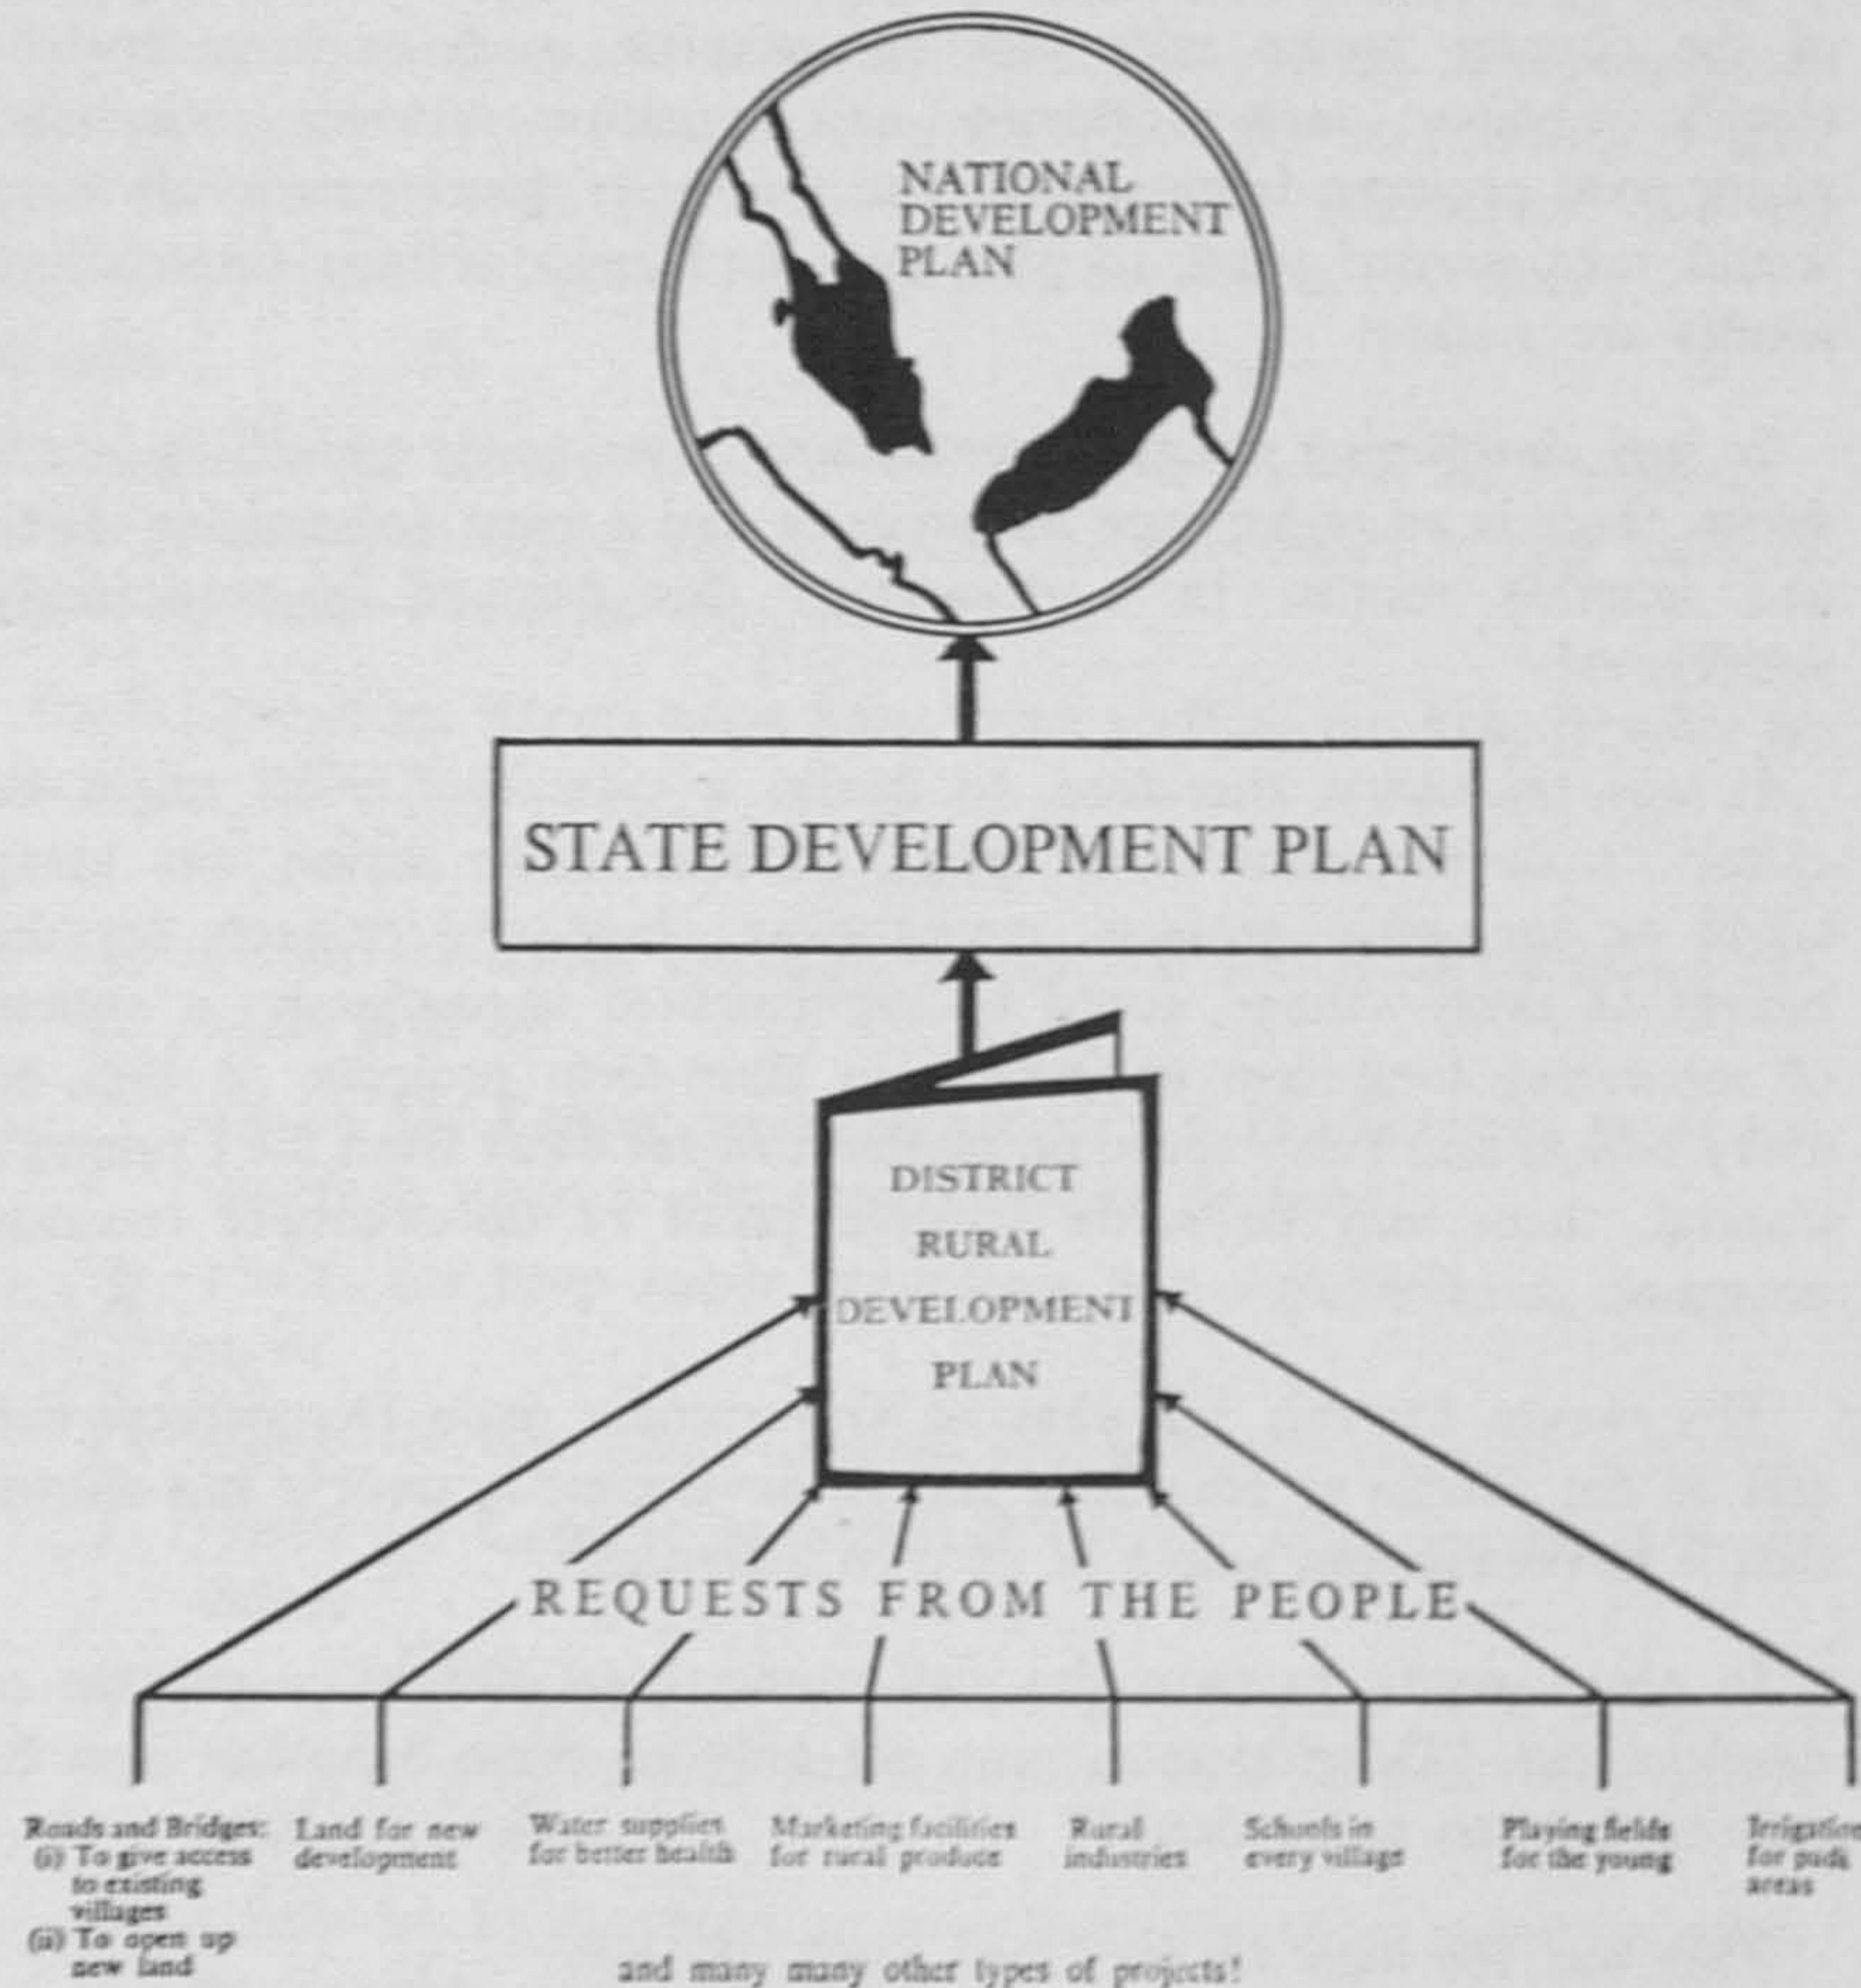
NATIONAL DEVELOPMENT PLAN

STATE DEVELOPMENT PLAN

DISTRICT RURAL DEVELOPMENT PLAN

REQUESTS FROM THE PEOPLE

Roads and Bridges:
(i) To give access to existing villages
(ii) To open up new land

Land for new development

Water supplies for better health

Marketing facilities for rural produce

Rural industries

Schools in every village

Playing fields for the young

Irrigation for padi areas

and many many other types of projects!